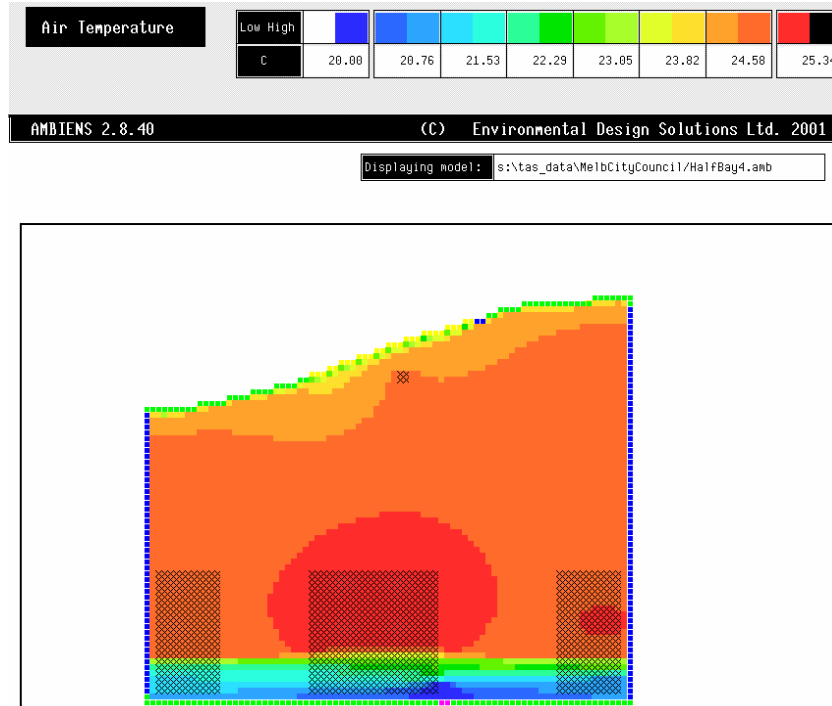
Air Temperature

| Low High | | | | | | | |
|---|---|---|---|---|---|---|---|
| C | 20.00 | 20.76 | 21.53 | 22.29 | 23.05 | 23.82 | 24.58 | 25.34 |

AMBIENS 2.8.40 (C) Environmental Design Solutions Ltd. 2001

Displaying model: s:\tas_data\MelbCityCouncil/HalfBay4.amb